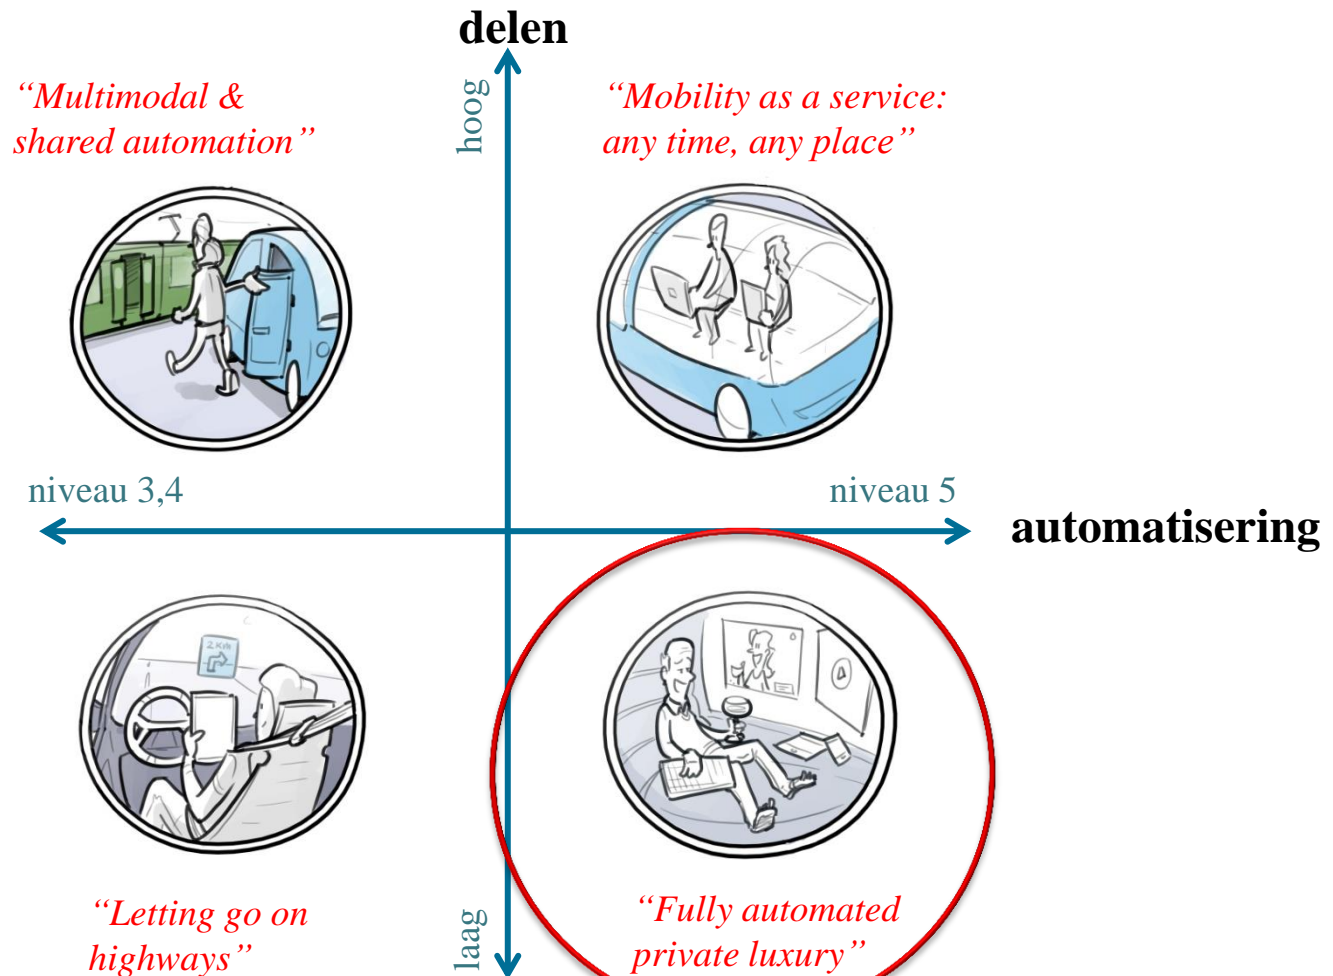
delen

hoog

“Multimodal & shared automation”

“Mobility as a service: any time, any place”

niveau 3,4

niveau 5

automatisering

2 KM

“Letting go on highways”

laag

“Fully automated private luxury”